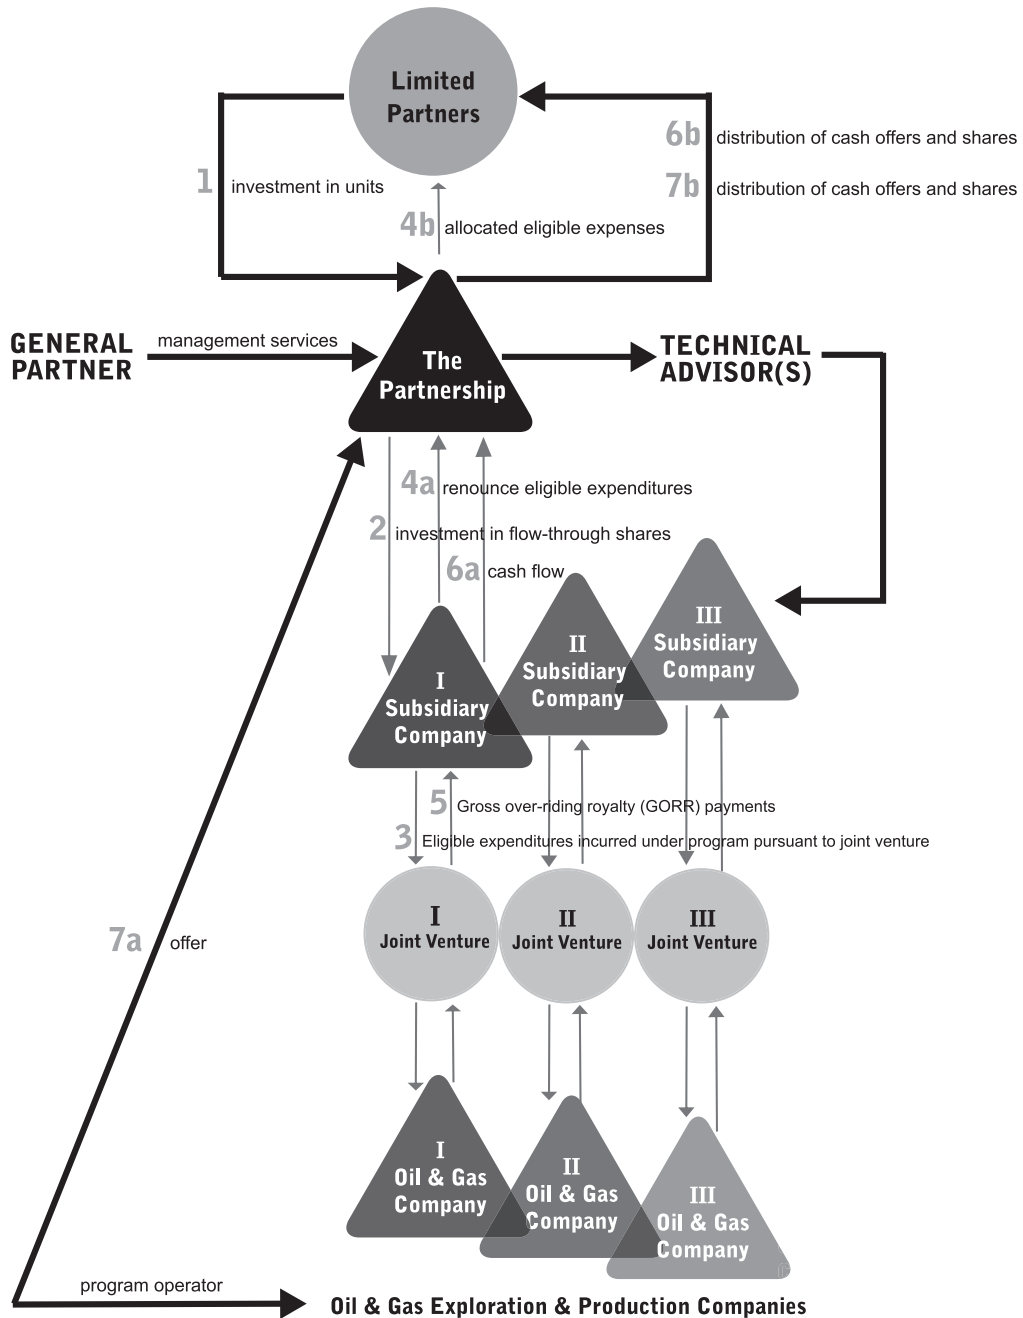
Limited Partners

6b distribution of cash offers and shares

7b distribution of cash offers and shares

1 investment in units

4b allocated eligible expenses

GENERAL PARTNER

management services

The Partnership

TECHNICAL ADVISOR(S)

4a renounce eligible expenditures

2 investment in flow-through shares

6a cash flow

I Subsidiary Company

II Subsidiary Company

III Subsidiary Company

5 Gross over-riding royalty (GORR) payments

3 Eligible expenditures incurred under program pursuant to joint venture

7a offer

I Joint Venture

II Joint Venture

III Joint Venture

I Oil & Gas Company

II Oil & Gas Company

III Oil & Gas Company

program operator

Oil & Gas Exploration & Production Companies